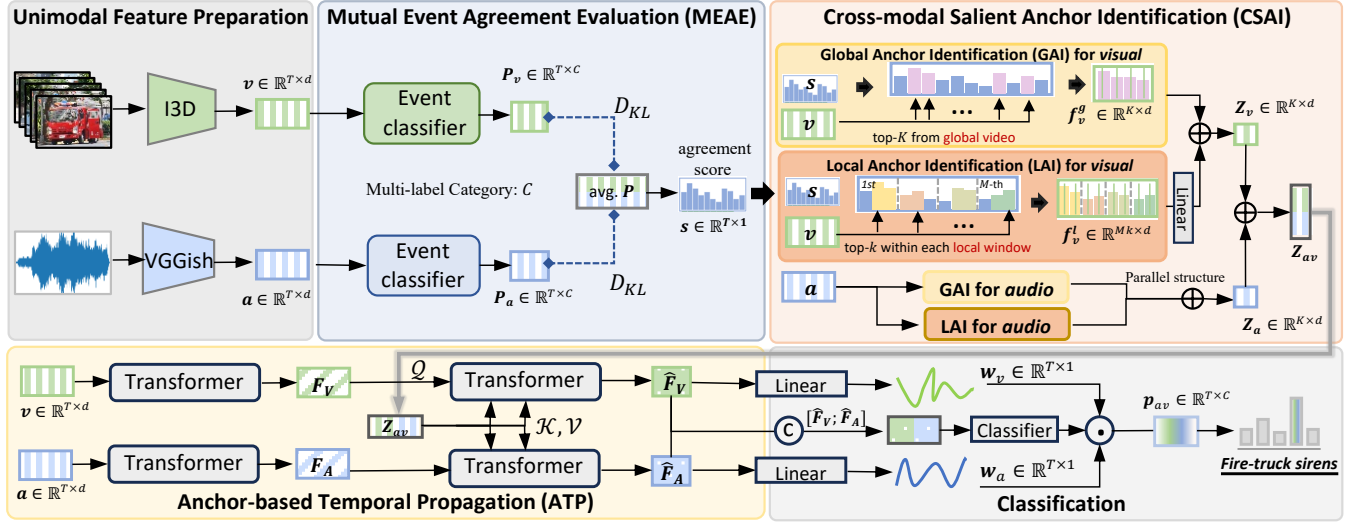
Unimodal Feature Preparation

I3D

$\boldsymbol{v} \in \mathbb{R}^{T\times d}$

VGGish

$\boldsymbol{a} \in \mathbb{R}^{T\times d}$

Mutual Event Agreement Evaluation (MEAE)

Event classifier

$\boldsymbol{P_v} \in \mathbb{R}^{T\times C}$

$D_{KL}$

Multi-label Category: $C$

avg. $\boldsymbol{P}$

agreement score

$\boldsymbol{s} \in \mathbb{R}^{T\times 1}$

Event classifier

$\boldsymbol{P_a} \in \mathbb{R}^{T\times C}$

$D_{KL}$

Cross-modal Salient Anchor Identification (CSAI)

Global Anchor Identification (GAI) for visual

$\boldsymbol{s}$

$\boldsymbol{v}$

top-$K$ from global video

$\boldsymbol{f_v^g} \in \mathbb{R}^{K\times d}$

$\boldsymbol{Z_v} \in \mathbb{R}^{K\times d}$

Local Anchor Identification (LAI) for visual

$\boldsymbol{s}$

1st

$M$-th

$\boldsymbol{v}$

top-$k$ within each local window

$\boldsymbol{f_v^l} \in \mathbb{R}^{Mk\times d}$

Linear

$\boldsymbol{Z_{av}}$

$\boldsymbol{a}$

GAI for audio

LAI for audio

Parallel structure

$\boldsymbol{Z_a} \in \mathbb{R}^{K\times d}$

$\boldsymbol{v} \in \mathbb{R}^{T\times d}$

Transformer

$\boldsymbol{F_V}$

$\mathcal{Q}$

Transformer

$\boldsymbol{\widehat{F}_V}$

$\boldsymbol{Z_{av}}$

$\mathcal{K}, \mathcal{V}$

$\boldsymbol{a} \in \mathbb{R}^{T\times d}$

Transformer

$\boldsymbol{F_A}$

Transformer

$\boldsymbol{\widehat{F}_A}$

Anchor-based Temporal Propagation (ATP)

Linear

$\boldsymbol{w_v} \in \mathbb{R}^{T\times 1}$

C

$[\boldsymbol{\widehat{F}_V}; \boldsymbol{\widehat{F}_A}]$

Classifier

$\boldsymbol{p_{av}} \in \mathbb{R}^{T\times C}$

Linear

$\boldsymbol{w_a} \in \mathbb{R}^{T\times 1}$

Fire-truck sirens

Classification